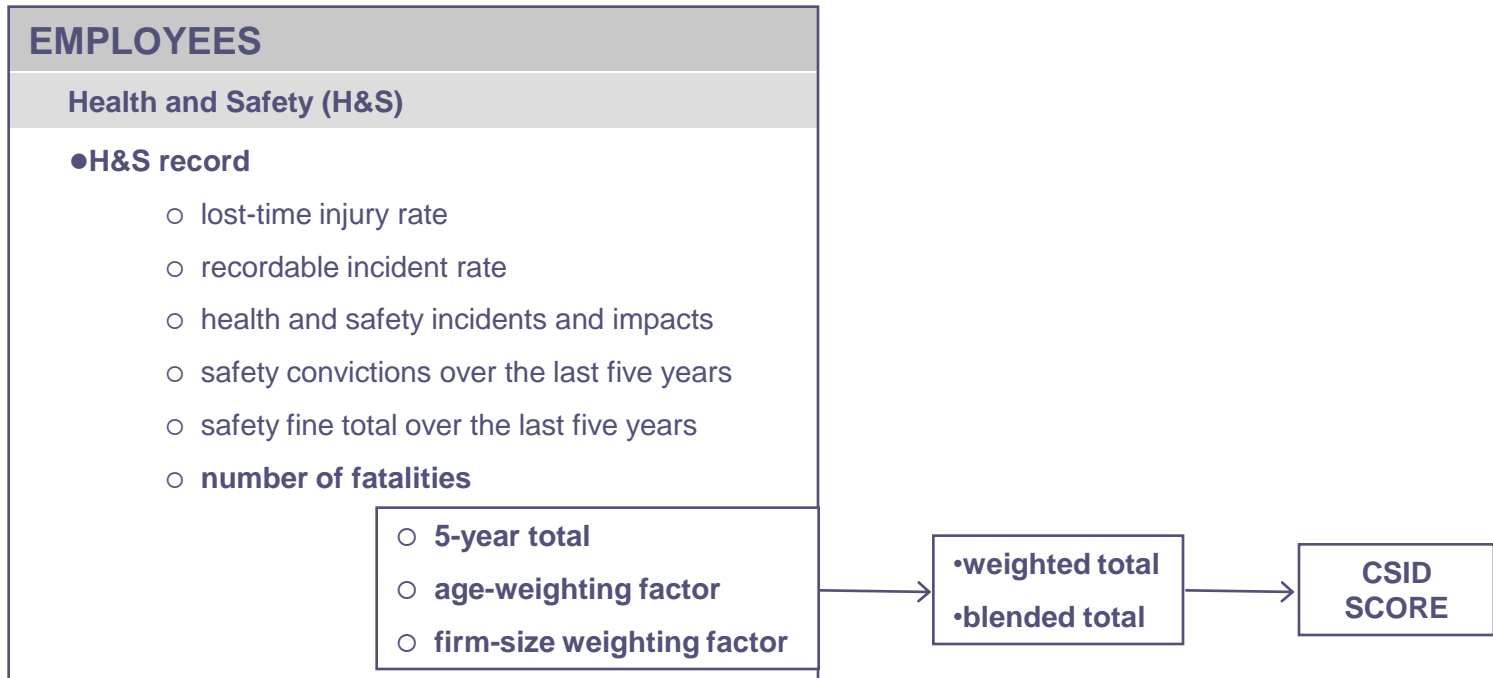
EMPLOYEES

Health and Safety (H&S)

●H&S record

○ lost-time injury rate

○ recordable incident rate

○ health and safety incidents and impacts

○ safety convictions over the last five years

○ safety fine total over the last five years

○ number of fatalities

○ 5-year total

○ age-weighting factor

○ firm-size weighting factor

•weighted total

•blended total

CSID SCORE